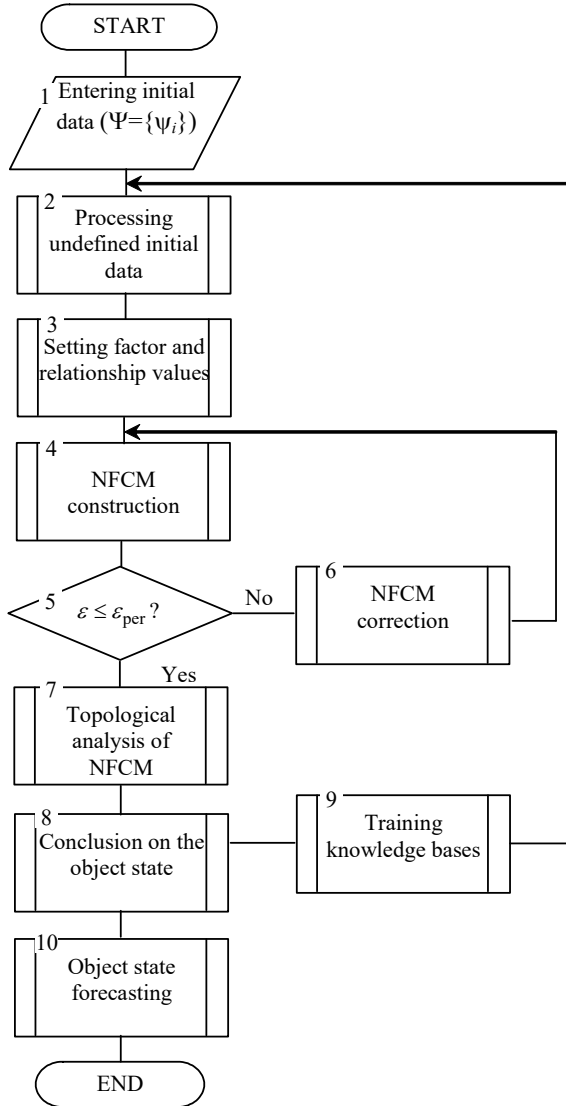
START

1 Entering initial data ($\Psi=\{\psi_i\}$)

2 Processing undefined initial data

3 Setting factor and relationship values

4 NFCM construction

5 $\varepsilon \leq \varepsilon_{\text{per}}$ ?

No

6 NFCM correction

Yes

7 Topological analysis of NFCM

8 Conclusion on the object state

9 Training knowledge bases

10 Object state forecasting

END